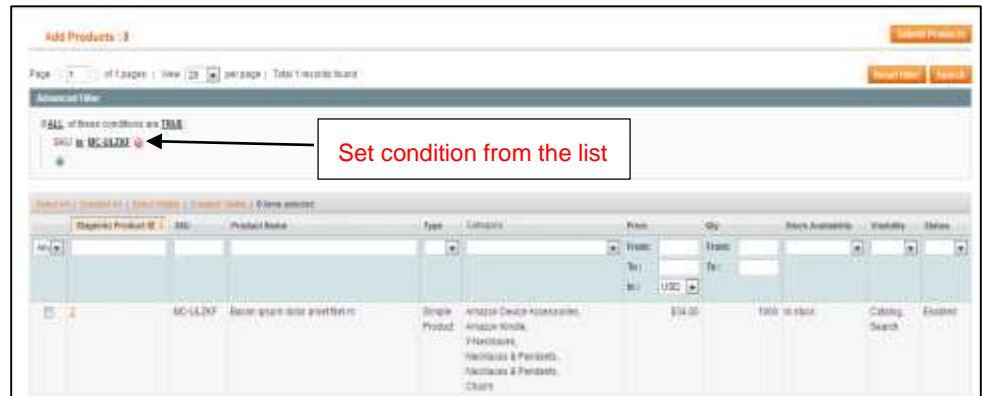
Add Products : 0

Select Products

Page 1 of 1 pages | View 20 per page | Total 1 records found

Reset Filter Search

Advanced Filter

If ALL of these conditions are TRUE:

SKU is MC-ULZKF

Set condition from the list

Select All | Unselect All | Select Visible | Unselect Visible | 0 items selected

| | Magento Product ID | SKU | Product Name | Type | Category | Price | Qty | Stock Availability | Visibility | Status |
|---|---|---|---|---|---|---|---|---|---|---|
| No | | | | | | From: To: In: USD | From: To: | | | |
| | 2 | MC-ULZKF | Bacon ipsum dolor amet filet m | Simple Product | Amazon Device Accessories, Amazon Kindle, Necklaces, Necklaces & Pendants, Necklaces & Pendants, Chains | $34.00 | 1000 | In stock | Catalog, Search | Enabled |